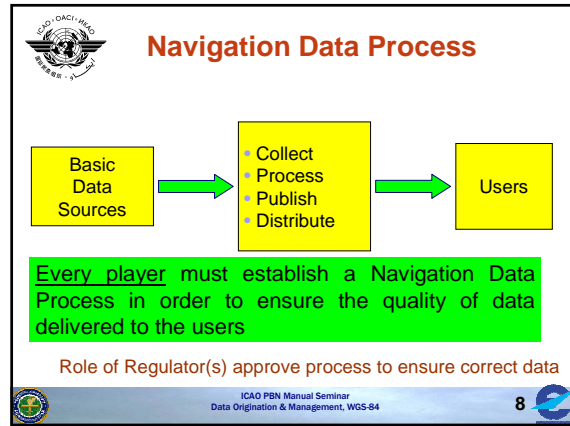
ICAO • OACI • ИКАО

Navigation Data Process

Basic Data Sources

• Collect
• Process
• Publish
• Distribute

Users

Every player must establish a Navigation Data Process in order to ensure the quality of data delivered to the users

Role of Regulator(s) approve process to ensure correct data

ICAO PBN Manual Seminar
Data Origination & Management, WGS-84

8